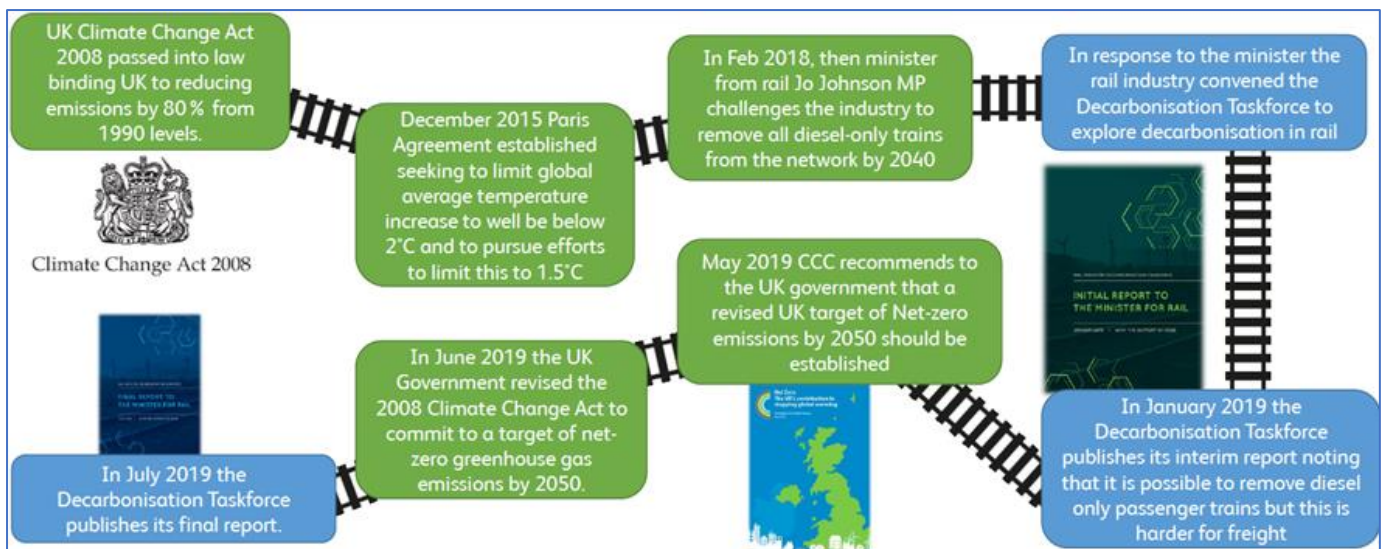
UK Climate Change Act 2008 passed into law binding UK to reducing emissions by 80% from 1990 levels.

Climate Change Act 2008

December 2015 Paris Agreement established seeking to limit global average temperature increase to well be below 2˚C and to pursue efforts to limit this to 1.5˚C

In Feb 2018, then minister from rail Jo Johnson MP challenges the industry to remove all diesel-only trains from the network by 2040

In response to the minister the rail industry convened the Decarbonisation Taskforce to explore decarbonisation in rail

INITIAL REPORT TO THE MINISTER FOR RAIL

May 2019 CCC recommends to the UK government that a revised UK target of Net-zero emissions by 2050 should be established

Net Zero
The UK's contribution to stopping global warming

In June 2019 the UK Government revised the 2008 Climate Change Act to commit to a target of net-zero greenhouse gas emissions by 2050.

FINAL REPORT TO THE MINISTER FOR RAIL

In July 2019 the Decarbonisation Taskforce publishes its final report.

In January 2019 the Decarbonisation Taskforce publishes its interim report noting that it is possible to remove diesel only passenger trains but this is harder for freight